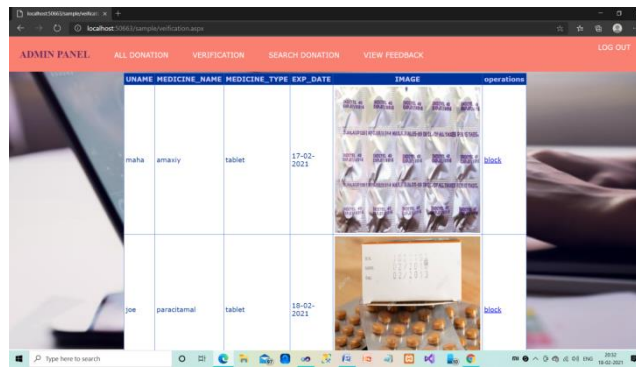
localhost:50663/sample/verificati ×  +

localhost:50663/sample/verification.aspx

ADMIN PANEL   ALL DONATION   VERIFICATION   SEARCH DONATION   VIEW FEEDBACK   LOG OUT

| UNAME | MEDICINE_NAME | MEDICINE_TYPE | EXP_DATE | IMAGE | operations |
|---|---|---|---|---|---|
| maha | amaxiy | tablet | 17-02-2021 | | block |
| joe | paracitamal | tablet | 18-02-2021 | | block |

Type here to search

ENG 20:32 18-02-2021